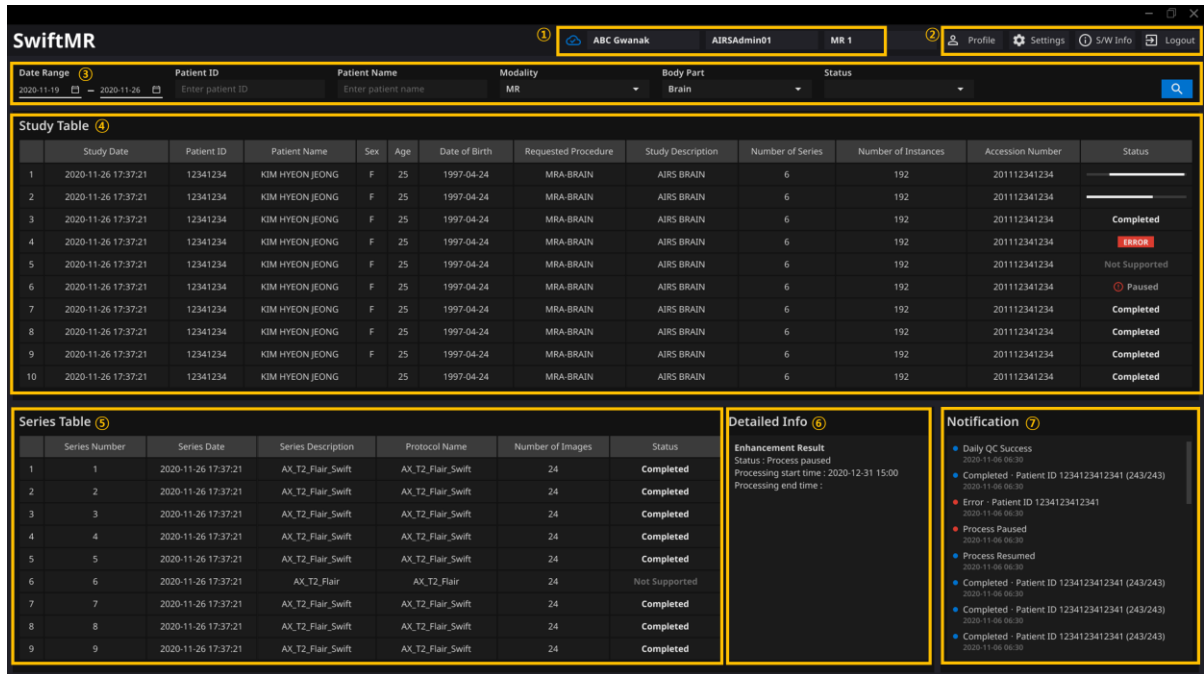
SwiftMR

① ABC Gwanak AIRSAdmin01 MR 1

② Profile Settings S/W Info Logout

Date Range ③ 2020-11-19 – 2020-11-26
Patient ID Enter patient ID
Patient Name Enter patient name
Modality MR
Body Part Brain
Status

Study Table ④

| | Study Date | Patient ID | Patient Name | Sex | Age | Date of Birth | Requested Procedure | Study Description | Number of Series | Number of Instances | Accession Number | Status |
|---|---|---|---|---|---|---|---|---|---|---|---|---|
| 1 | 2020-11-26 17:37:21 | 12341234 | KIM HYEON JEONG | F | 25 | 1997-04-24 | MRA-BRAIN | AIRS BRAIN | 6 | 192 | 201112341234 | |
| 2 | 2020-11-26 17:37:21 | 12341234 | KIM HYEON JEONG | F | 25 | 1997-04-24 | MRA-BRAIN | AIRS BRAIN | 6 | 192 | 201112341234 | |
| 3 | 2020-11-26 17:37:21 | 12341234 | KIM HYEON JEONG | F | 25 | 1997-04-24 | MRA-BRAIN | AIRS BRAIN | 6 | 192 | 201112341234 | Completed |
| 4 | 2020-11-26 17:37:21 | 12341234 | KIM HYEON JEONG | F | 25 | 1997-04-24 | MRA-BRAIN | AIRS BRAIN | 6 | 192 | 201112341234 | ERROR |
| 5 | 2020-11-26 17:37:21 | 12341234 | KIM HYEON JEONG | F | 25 | 1997-04-24 | MRA-BRAIN | AIRS BRAIN | 6 | 192 | 201112341234 | Not Supported |
| 6 | 2020-11-26 17:37:21 | 12341234 | KIM HYEON JEONG | F | 25 | 1997-04-24 | MRA-BRAIN | AIRS BRAIN | 6 | 192 | 201112341234 | Paused |
| 7 | 2020-11-26 17:37:21 | 12341234 | KIM HYEON JEONG | F | 25 | 1997-04-24 | MRA-BRAIN | AIRS BRAIN | 6 | 192 | 201112341234 | Completed |
| 8 | 2020-11-26 17:37:21 | 12341234 | KIM HYEON JEONG | F | 25 | 1997-04-24 | MRA-BRAIN | AIRS BRAIN | 6 | 192 | 201112341234 | Completed |
| 9 | 2020-11-26 17:37:21 | 12341234 | KIM HYEON JEONG | F | 25 | 1997-04-24 | MRA-BRAIN | AIRS BRAIN | 6 | 192 | 201112341234 | Completed |
| 10 | 2020-11-26 17:37:21 | 12341234 | KIM HYEON JEONG | | 25 | 1997-04-24 | MRA-BRAIN | AIRS BRAIN | 6 | 192 | 201112341234 | Completed |

Series Table ⑤

| | Series Number | Series Date | Series Description | Protocol Name | Number of Images | Status |
|---|---|---|---|---|---|---|
| 1 | 1 | 2020-11-26 17:37:21 | AX_T2_Flair_Swift | AX_T2_Flair_Swift | 24 | Completed |
| 2 | 2 | 2020-11-26 17:37:21 | AX_T2_Flair_Swift | AX_T2_Flair_Swift | 24 | Completed |
| 3 | 3 | 2020-11-26 17:37:21 | AX_T2_Flair_Swift | AX_T2_Flair_Swift | 24 | Completed |
| 4 | 4 | 2020-11-26 17:37:21 | AX_T2_Flair_Swift | AX_T2_Flair_Swift | 24 | Completed |
| 5 | 5 | 2020-11-26 17:37:21 | AX_T2_Flair_Swift | AX_T2_Flair_Swift | 24 | Completed |
| 6 | 6 | 2020-11-26 17:37:21 | AX_T2_Flair | AX_T2_Flair | 24 | Not Supported |
| 7 | 7 | 2020-11-26 17:37:21 | AX_T2_Flair_Swift | AX_T2_Flair_Swift | 24 | Completed |
| 8 | 8 | 2020-11-26 17:37:21 | AX_T2_Flair_Swift | AX_T2_Flair_Swift | 24 | Completed |
| 9 | 9 | 2020-11-26 17:37:21 | AX_T2_Flair_Swift | AX_T2_Flair_Swift | 24 | Completed |

Detailed Info ⑥
Enhancement Result
Status : Process paused
Processing start time : 2020-12-31 15:00
Processing end time :

Notification ⑦
Daily QC Success
2020-11-06 06:30
Completed - Patient ID 1234123412341 (243/243)
2020-11-06 06:30
Error - Patient ID 1234123412341
2020-11-06 06:30
Process Paused
2020-11-06 06:30
Process Resumed
2020-11-06 06:30
Completed - Patient ID 1234123412341 (243/243)
2020-11-06 06:30
Completed - Patient ID 1234123412341 (243/243)
2020-11-06 06:30
Completed - Patient ID 1234123412341 (243/243)
2020-11-06 06:30